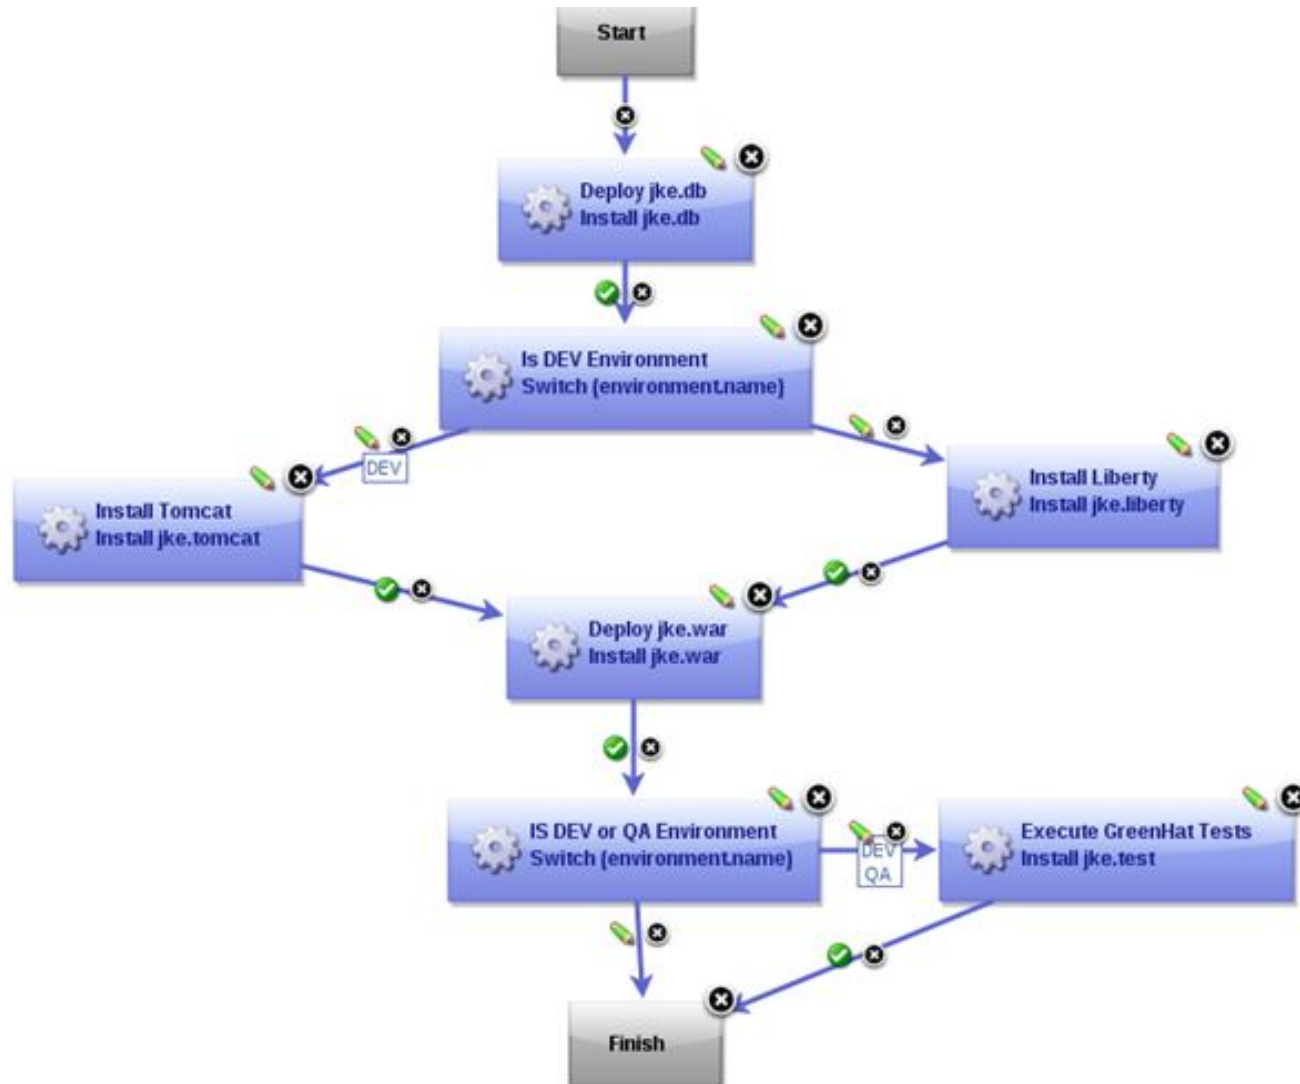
Start

Deploy jke.db
Install jke.db

Is DEV Environment
Switch (environment.name)

DEV

Install Tomcat
Install jke.tomcat

Install Liberty
Install jke.liberty

Deploy jke.war
Install jke.war

IS DEV or QA Environment
Switch (environment.name)

DEV
QA

Execute GreenHat Tests
Install jke.test

Finish